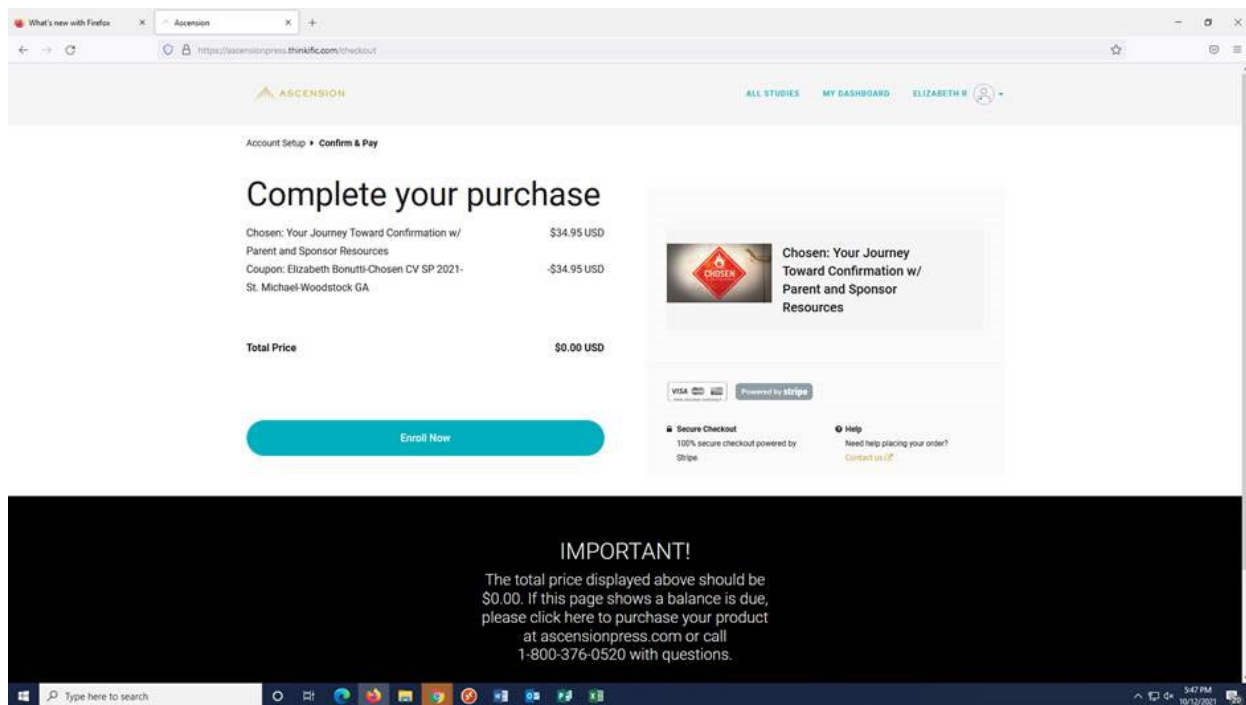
What's new with Firefox ×
Ascension ×
+

https://ascensionpress.thinkific.com/checkout

ASCENSION

ALL STUDIES MY DASHBOARD ELIZABETH R

Account Setup ▸ Confirm & Pay

Complete your purchase

| | |
|---|---|
| Chosen: Your Journey Toward Confirmation w/ Parent and Sponsor Resources | \$34.95 USD |
| Coupon: Elizabeth Bonutti-Chosen CV SP 2021-St. Michael-Woodstock GA | -\$34.95 USD |
| Total Price | \$0.00 USD |

Enroll Now

CHOSEN

Chosen: Your Journey Toward Confirmation w/ Parent and Sponsor Resources

VISA
Powered by stripe

Secure Checkout
100% secure checkout powered by Stripe

Help
Need help placing your order?
Contact us

IMPORTANT!
The total price displayed above should be \$0.00. If this page shows a balance is due, please click here to purchase your product at ascensionpress.com or call 1-800-376-0520 with questions.

Type here to search

5:47 PM
10/12/2021